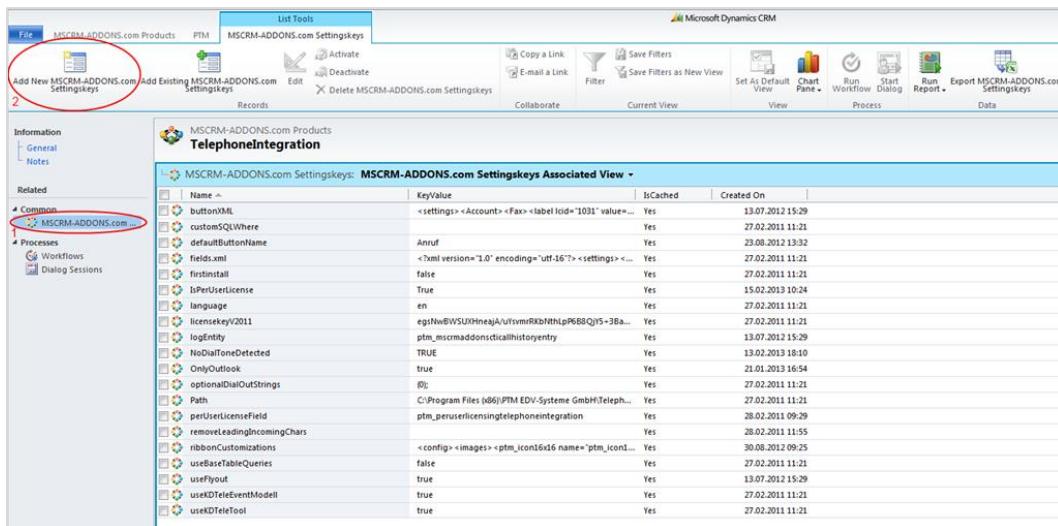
List Tools

Microsoft Dynamics CRM

File MSCRM-ADDONS.com Products PTM MSCRM-ADDONS.com Settingskeys

Add New MSCRM-ADDONS.com Settingskeys

2

Add Existing MSCRM-ADDONS.com Settingskeys

Edit

Activate

Deactivate

Delete MSCRM-ADDONS.com Settingskeys

Records

Copy a Link

E-mail a Link

Collaborate

Filter

Save Filters

Save Filters as New View

Current View

Set As Default View

Chart Pane

View

Run Workflow

Start Dialog

Process

Run Report

Export MSCRM-ADDONS.com Settingskeys

Data

Information

General

Notes

Related

Common

MSCRM-ADDONS.com ...

1

Processes

Workflows

Dialog Sessions

MSCRM-ADDONS.com Products

TelephoneIntegration

MSCRM-ADDONS.com Settingskeys: MSCRM-ADDONS.com Settingskeys Associated View

| Name | KeyValue | IsCached | Created On |
|---|---|---|---|
| buttonXML | <settings> <Account> <Fax> <label lcid="1031" value=... | Yes | 13.07.2012 15:29 |
| customSQLWhere | | Yes | 27.02.2011 11:21 |
| defaultButtonName | Anruf | Yes | 23.08.2012 13:32 |
| fields.xml | <?xml version="1.0" encoding="utf-16"?> <settings> <... | Yes | 27.02.2011 11:21 |
| firstinstall | false | Yes | 27.02.2011 11:21 |
| IsPerUserLicense | True | Yes | 15.02.2013 10:24 |
| language | en | Yes | 27.02.2011 11:21 |
| licensekeyV2011 | egsNwBWSUXHneajA/uYsvmrRKbNthLpP6B8QjY5+3Ba... | Yes | 27.02.2011 11:21 |
| logEntity | ptm_mscrmaddonscticallhistoryentry | Yes | 13.07.2012 15:29 |
| NoDialToneDetected | TRUE | Yes | 13.02.2013 18:10 |
| OnlyOutlook | true | Yes | 21.01.2013 16:54 |
| optionalDialOutStrings | (0); | Yes | 27.02.2011 11:21 |
| Path | C:\Program Files (x86)\PTM EDV-Systeme GmbH\Teleph... | Yes | 27.02.2011 11:21 |
| perUserLicenseField | ptm_peruserlicensingtelephoneintegration | Yes | 28.02.2011 09:29 |
| removeLeadingIncomingChars | | Yes | 28.02.2011 11:55 |
| ribbonCustomizations | <config> <images> <ptm_icon16x16 name="ptm_icon1... | Yes | 30.08.2012 09:25 |
| useBaseTableQueries | false | Yes | 27.02.2011 11:21 |
| useFlyout | true | Yes | 13.07.2012 15:29 |
| useKDTeleEventModell | true | Yes | 27.02.2011 11:21 |
| useKDTeleTool | true | Yes | 27.02.2011 11:21 |